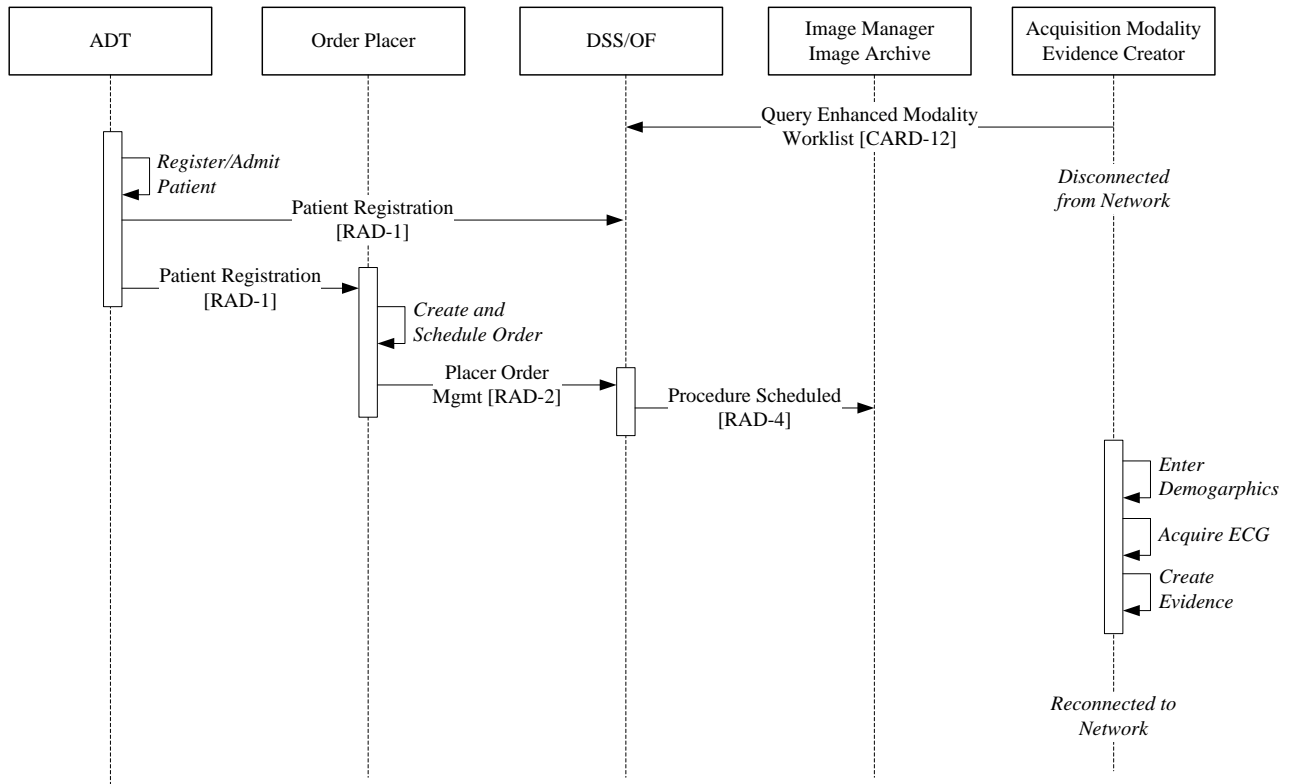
ADT

Order Placer

DSS/OF

Image Manager
Image Archive

Acquisition Modality
Evidence Creator

Query Enhanced Modality Worklist [CARD-12]

Register/Admit Patient

Disconnected from Network

Patient Registration [RAD-1]

Patient Registration [RAD-1]

Create and Schedule Order

Placer Order Mgmt [RAD-2]

Procedure Scheduled [RAD-4]

Enter Demographics

Acquire ECG

Create Evidence

Reconnected to Network